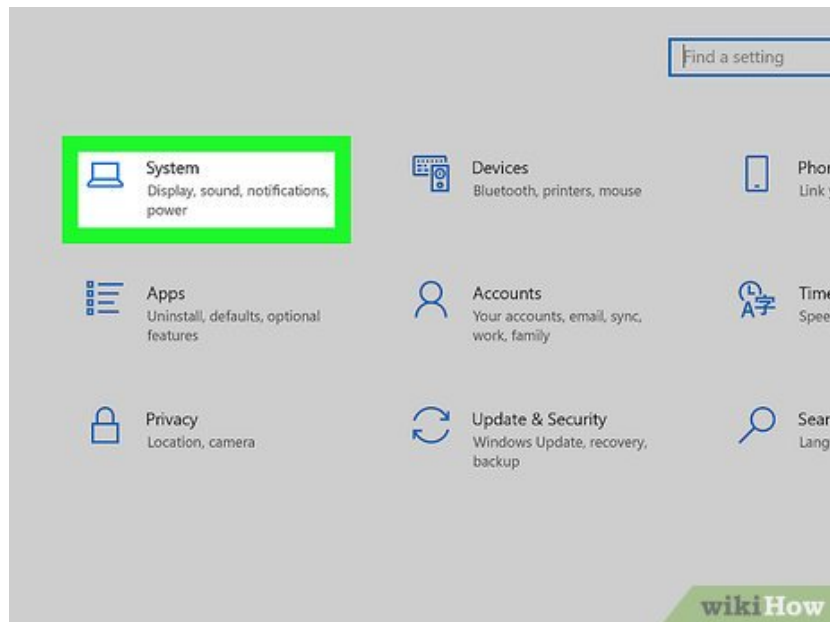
Find a setting

System
Display, sound, notifications, power

Devices
Bluetooth, printers, mouse

Phor
Link y

Apps
Uninstall, defaults, optional features

Accounts
Your accounts, email, sync, work, family

Time
Spee

Privacy
Location, camera

Update & Security
Windows Update, recovery, backup

Sear
Lang

wikiHow